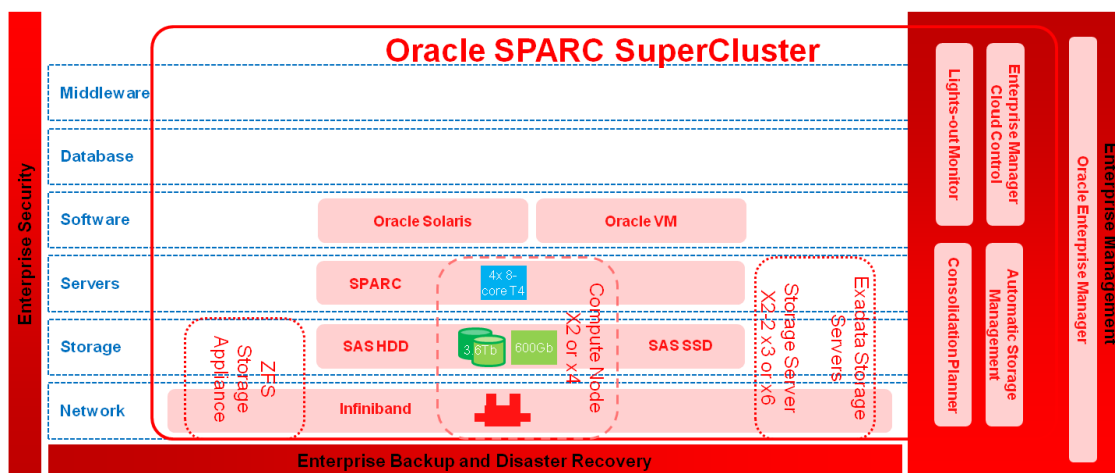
Enterprise Security

Oracle SPARC SuperCluster

Middleware

Database

Software

Oracle Solaris

Oracle VM

Servers

SPARC

4x 8-core T4

Storage

SAS HDD

3.6Tb

600Gb

SAS SSD

Network

Infiniband

ZFS Storage Appliance

Compute Node X2 or x4

Storage Server X2-2 x3 or x6

Exadata Storage Servers

Lights-out Monitor

Enterprise Manager Cloud Control

Consolidation Planner

Automatic Storage Management

Oracle Enterprise Manager

Enterprise Management

Enterprise Backup and Disaster Recovery